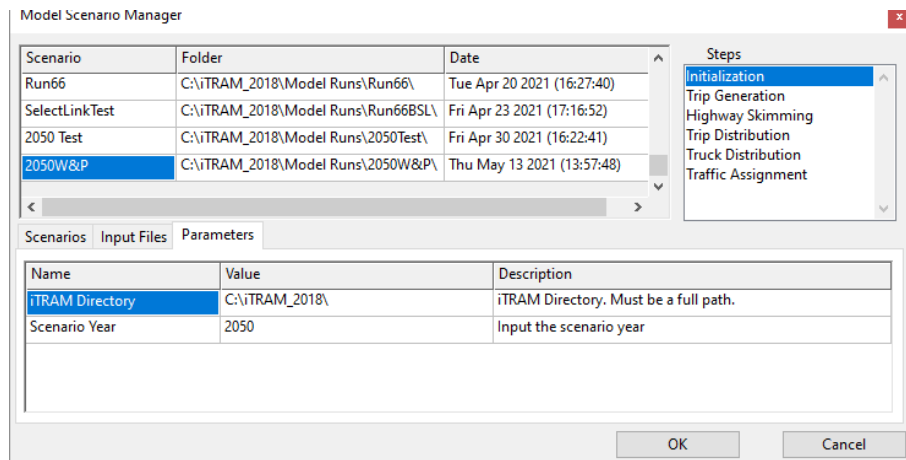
Model Scenario Manager

| Scenario | Folder | Date |
|---|---|---|
| Run66 | C:\iTRAM_2018\Model Runs\Run66\ | Tue Apr 20 2021 (16:27:40) |
| SelectLinkTest | C:\iTRAM_2018\Model Runs\Run66BSL\ | Fri Apr 23 2021 (17:16:52) |
| 2050 Test | C:\iTRAM_2018\Model Runs\2050Test\ | Fri Apr 30 2021 (16:22:41) |
| 2050W&P | C:\iTRAM_2018\Model Runs\2050W&P\ | Thu May 13 2021 (13:57:48) |

Steps
Initialization
Trip Generation
Highway Skimming
Trip Distribution
Truck Distribution
Traffic Assignment

Scenarios Input Files Parameters

| Name | Value | Description |
|---|---|---|
| iTRAM Directory | C:\iTRAM_2018\ | iTRAM Directory. Must be a full path. |
| Scenario Year | 2050 | Input the scenario year |

OK Cancel